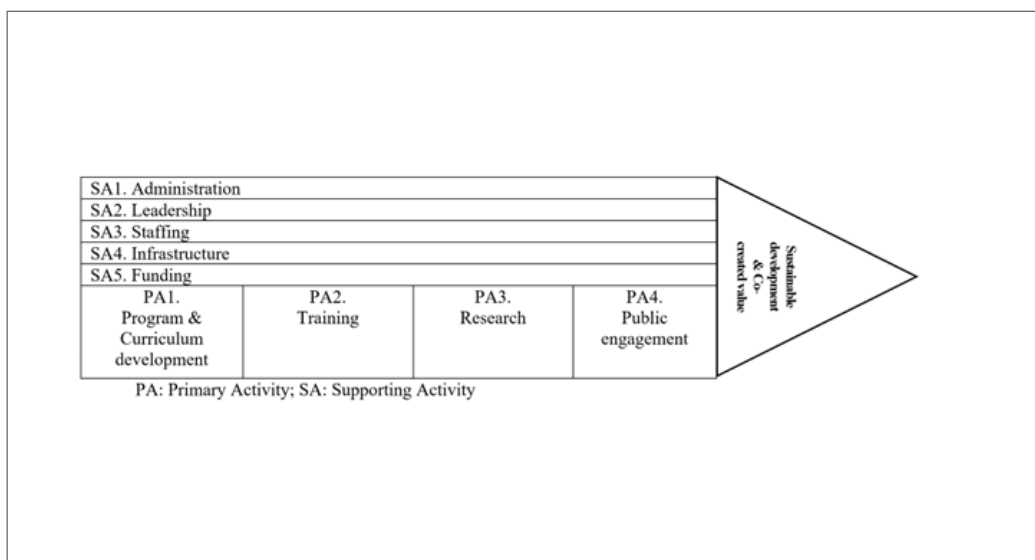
SA1. Administration
SA2. Leadership
SA3. Staffing
SA4. Infrastructure
SA5. Funding

| PA1. Program & Curriculum development | PA2. Training | PA3. Research | PA4. Public engagement |
|---|---|---|---|

Sustainable development & Co-created value

PA: Primary Activity; SA: Supporting Activity